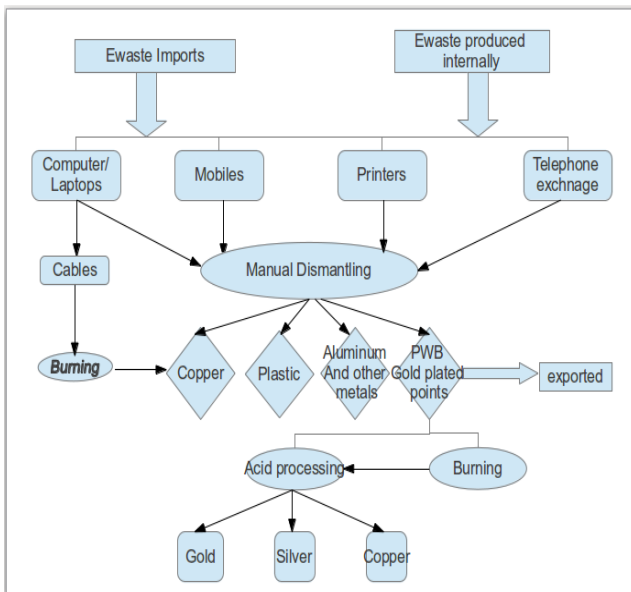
Ewaste Imports

Ewaste produced internally

Computer/ Laptops

Mobiles

Printers

Telephone exchnage

Cables

Manual Dismantling

Burning

Copper

Plastic

Aluminum And other metals

PWB Gold plated points

exported

Acid processing

Burning

Gold

Silver

Copper